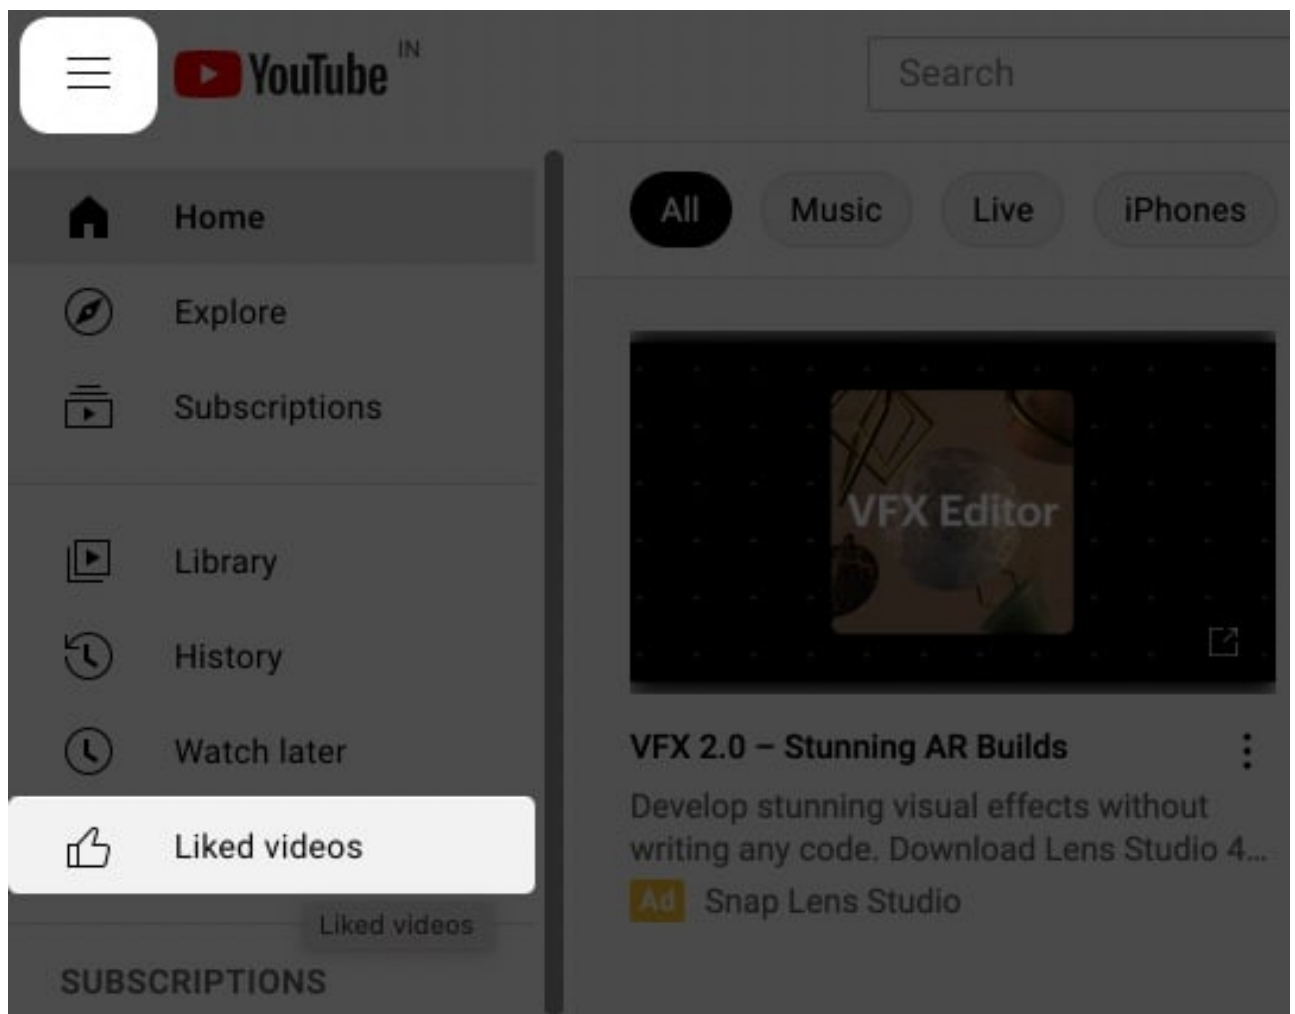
YouTube IN

Search

Home

Explore

Subscriptions

Library

History

Watch later

Liked videos

Liked videos

SUBSCRIPTIONS

All

Music

Live

iPhones

VFX Editor

VFX 2.0 – Stunning AR Builds

Develop stunning visual effects without writing any code. Download Lens Studio 4...

Ad Snap Lens Studio